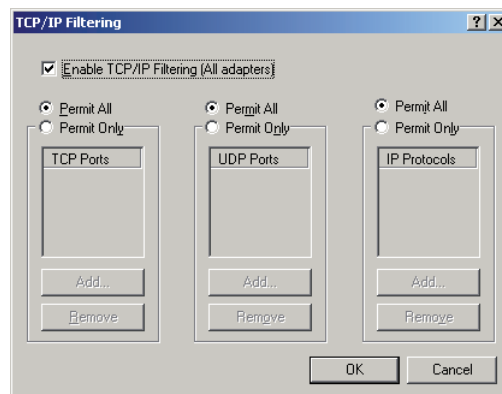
TCP/IP Filtering

?

Enable TCP/IP Filtering (All adapters)

Permit All

Permit Only

TCP Ports

Add...

Remove

Permit All

Permit Only

UDP Ports

Add...

Remove

Permit All

Permit Only

IP Protocols

Add...

Remove

OK

Cancel